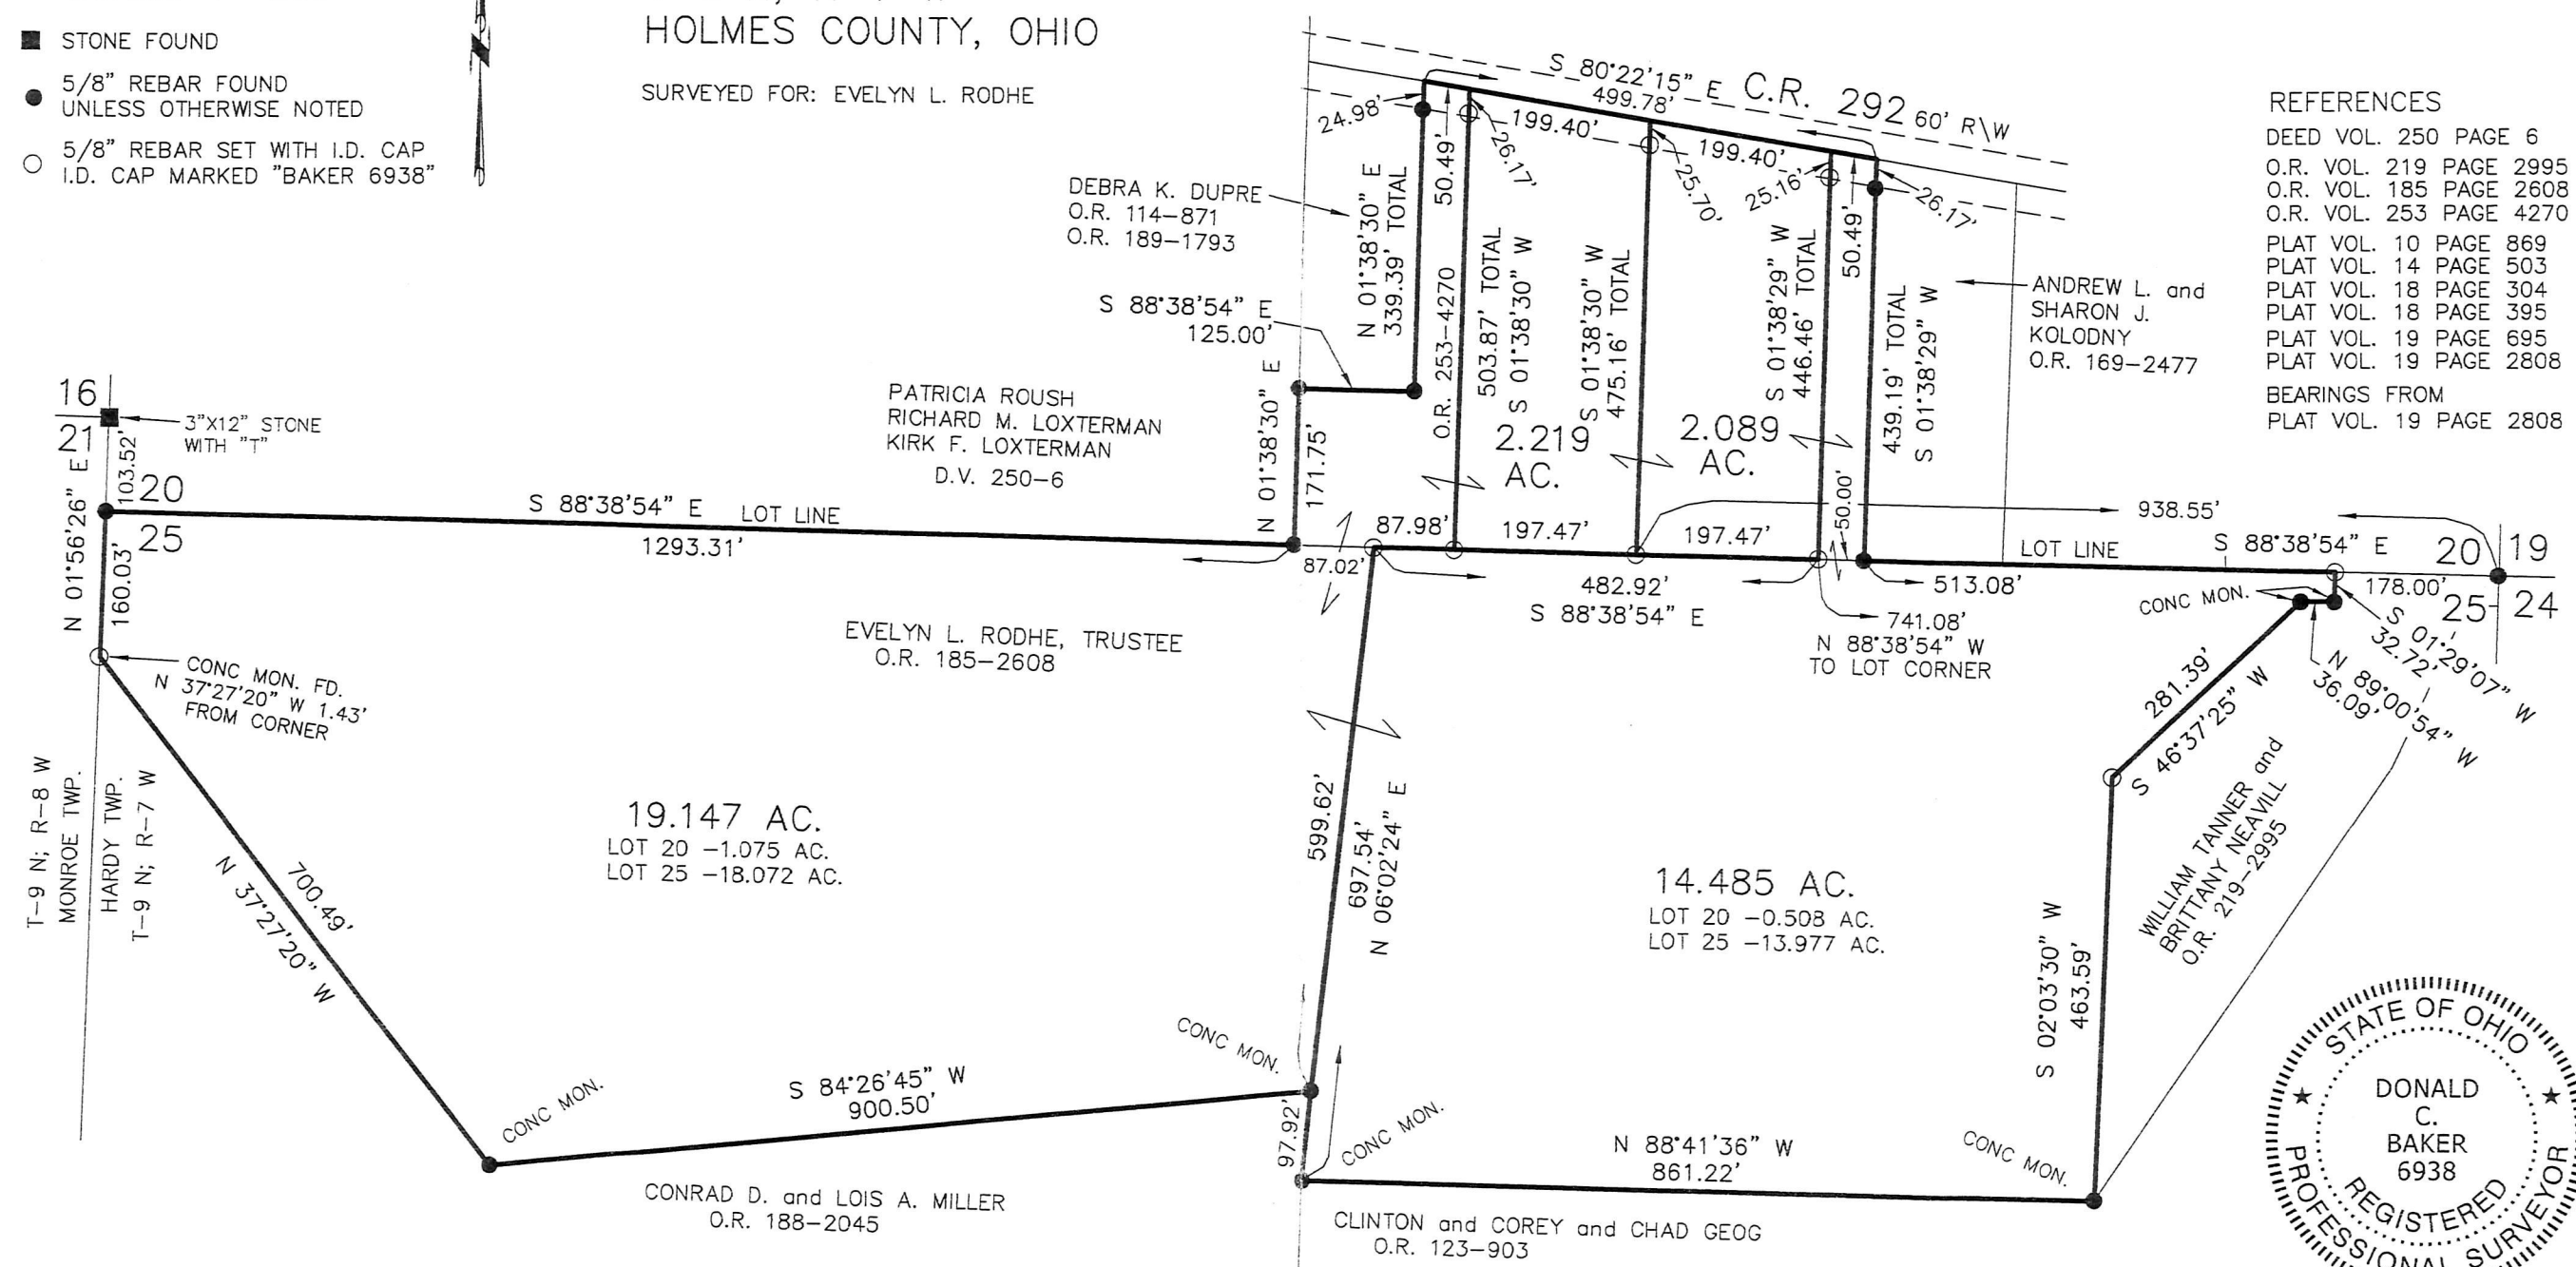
STONE FOUND

5/8" REBAR FOUND UNLESS OTHERWISE NOTED

5/8" REBAR SET WITH I.D. CAP I.D. CAP MARKED "BAKER 6938"

HOLMES COUNTY, OHIO

SURVEYED FOR: EVELYN L. RODHE

REFERENCES
DEED VOL. 250 PAGE 6
O.R. VOL. 219 PAGE 2995
O.R. VOL. 185 PAGE 2608
O.R. VOL. 253 PAGE 4270
PLAT VOL. 10 PAGE 869
PLAT VOL. 14 PAGE 503
PLAT VOL. 18 PAGE 304
PLAT VOL. 18 PAGE 395
PLAT VOL. 19 PAGE 695
PLAT VOL. 19 PAGE 2808
BEARINGS FROM
PLAT VOL. 19 PAGE 2808

S 80°22'15" E 499.78' C.R. 292 60' R\W

24.98'
199.40'
199.40'
26.17'
25.70'
25.16'
26.17'
50.49'
50.49'

DEBRA K. DUPRE
O.R. 114-871
O.R. 189-1793

N 01°38'30" E 339.39' TOTAL
O.R. 253-4270
503.87' TOTAL S 01°38'30" W
S 01°38'30" W 475.16' TOTAL
S 01°38'29" W 446.46' TOTAL
439.19' TOTAL S 01°38'29" W

ANDREW L. and SHARON J. KOLODNY O.R. 169-2477

S 88°38'54" E 125.00'

PATRICIA ROUSH
RICHARD M. LOXTERMAN
KIRK F. LOXTERMAN
D.V. 250-6

N 01°38'30" E
171.75'

2.219 AC.
2.089 AC.

16
21
3"X12" STONE WITH "T"
103.52'
20
25
N 01°56'26" E
160.03'

S 88°38'54" E LOT LINE
1293.31'

87.98'
197.47'
197.47'
50.00'
938.55'
LOT LINE
S 88°38'54" E
20 19
25 24
87.02'
482.92'
S 88°38'54" E
513.08'
741.08'
N 88°38'54" W TO LOT CORNER
CONC MON.
178.00'
S 01°29'07" W 32.72'
N 89°00'54" W 36.09'

EVELYN L. RODHE, TRUSTEE
O.R. 185-2608

CONC MON. FD. N 37°27'20" W 1.43' FROM CORNER

T-9 N; R-8 W MONROE TWP.
HARDY TWP. T-9 N; R-7 W

19.147 AC.
LOT 20 -1.075 AC.
LOT 25 -18.072 AC.

N 37°27'20" W
700.49'

599.62'
697.54'
N 06°02'24" E

281.39'
S 46°37'25" W

WILLIAM TANNER and BRITTANY NEAVILL O.R. 219-2995

14.485 AC.
LOT 20 -0.508 AC.
LOT 25 -13.977 AC.

S 02°03'30" W
463.59'

CONC MON.
CONC MON.
S 84°26'45" W
900.50'
97.92'
CONC MON.
N 88°41'36" W
861.22'
CONC MON.

CONRAD D. and LOIS A. MILLER
O.R. 188-2045

CLINTON and COREY and CHAD GEOG
O.R. 123-903

STATE OF OHIO
DONALD C. BAKER 6938
REGISTERED
PROFESSIONAL SURVEYOR